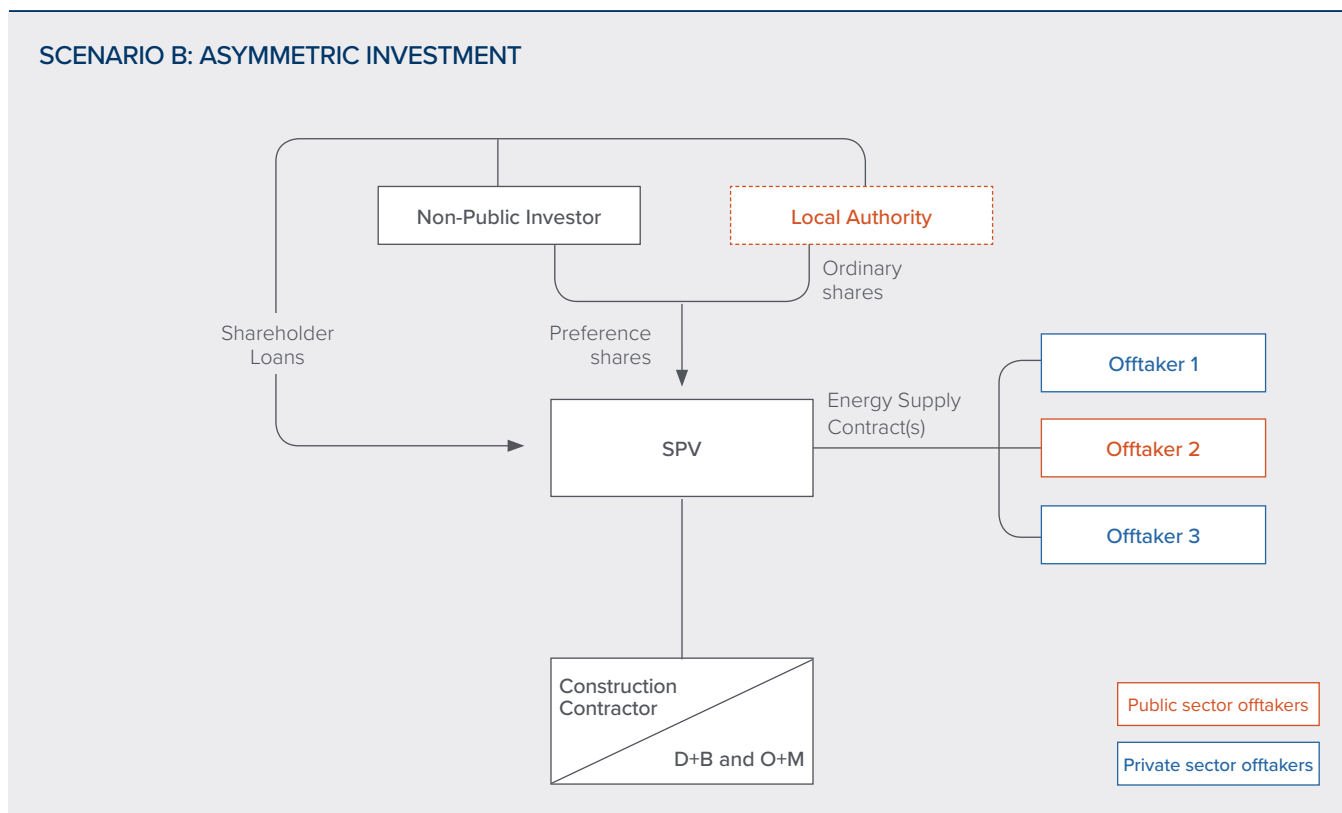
SCENARIO B: ASYMMETRIC INVESTMENT

Non-Public Investor

Local Authority

Ordinary shares

Shareholder Loans

Preference shares

Offtaker 1

Energy Supply Contract(s)

SPV

Offtaker 2

Offtaker 3

Construction Contractor

D+B and O+M

Public sector offtakers

Private sector offtakers